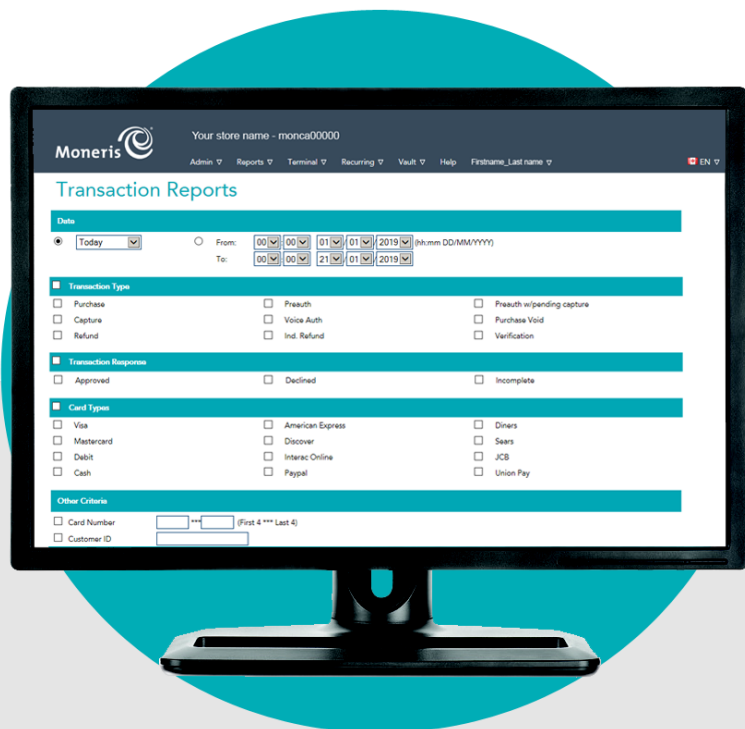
Moneris

Your store name - monca00000

Admin ▽ Reports ▽ Terminal ▽ Recurring ▽ Vault ▽ Help Firstname_Last name ▽

EN ▽

Transaction Reports

Date

Today

From: 00 : 00 01 / 01 / 2019 (hh:mm DD/MM/YYYY)

To: 00 : 00 21 / 01 / 2019

Transaction Type

Purchase

Preauth

Preauth w/pending capture

Capture

Voice Auth

Purchase Void

Refund

Ind. Refund

Verification

Transaction Response

Approved

Declined

Incomplete

Card Types

Visa

American Express

Diners

Mastercard

Discover

Sears

Debit

Interac Online

JCB

Cash

Paypal

Union Pay

Other Criteria

Card Number *** (First 4 *** Last 4)

Customer ID